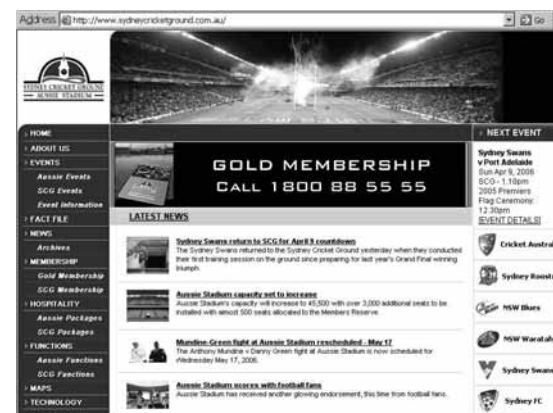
Address http://www.sydneycricketground.com.au/

Go

SYDNEY CRICKET GROUND
AUSSIE STADIUM

HOME
ABOUT US
EVENTS
Aussie Events
SCG Events
Event Information
FACT FILE
NEWS
Archives
MEMBERSHIP
Gold Membership
SCG Membership
HOSPITALITY
Aussie Packages
SCG Packages
FUNCTIONS
Aussie Functions
SCG Functions
MAPS
TECHNOLOGY

GOLD MEMBERSHIP
CALL 1800 88 55 55

LATEST NEWS

Sydney Swans return to SCG for April 9 countdown
The Sydney Swans returned to the Sydney Cricket Ground yesterday when they conducted their first training session on the ground since preparing for last year's Grand Final winning triumph.

Aussie Stadium capacity set to increase
Aussie Stadium's capacity will increase to 45,500 with over 3,000 additional seats to be installed with almost 500 seats allocated to the Members Reserve.

Mundine-Green fight at Aussie Stadium rescheduled - May 17
The Anthony Mundine v Danny Green fight at Aussie Stadium is now scheduled for Wednesday May 17, 2006.

Aussie Stadium scores with football fans
Aussie Stadium has received another glowing endorsement, this time from football fans.

NEXT EVENT
Sydney Swans v Port Adelaide
Sun Apr 9, 2006
SCG - 1.10pm
2005 Premiers Flag Ceremony: 12.30pm
[EVENT DETAILS]

Cricket Austral
Sydney Roost
NSW Blues
NSW Waratah
Sydney Swans
Sydney FC